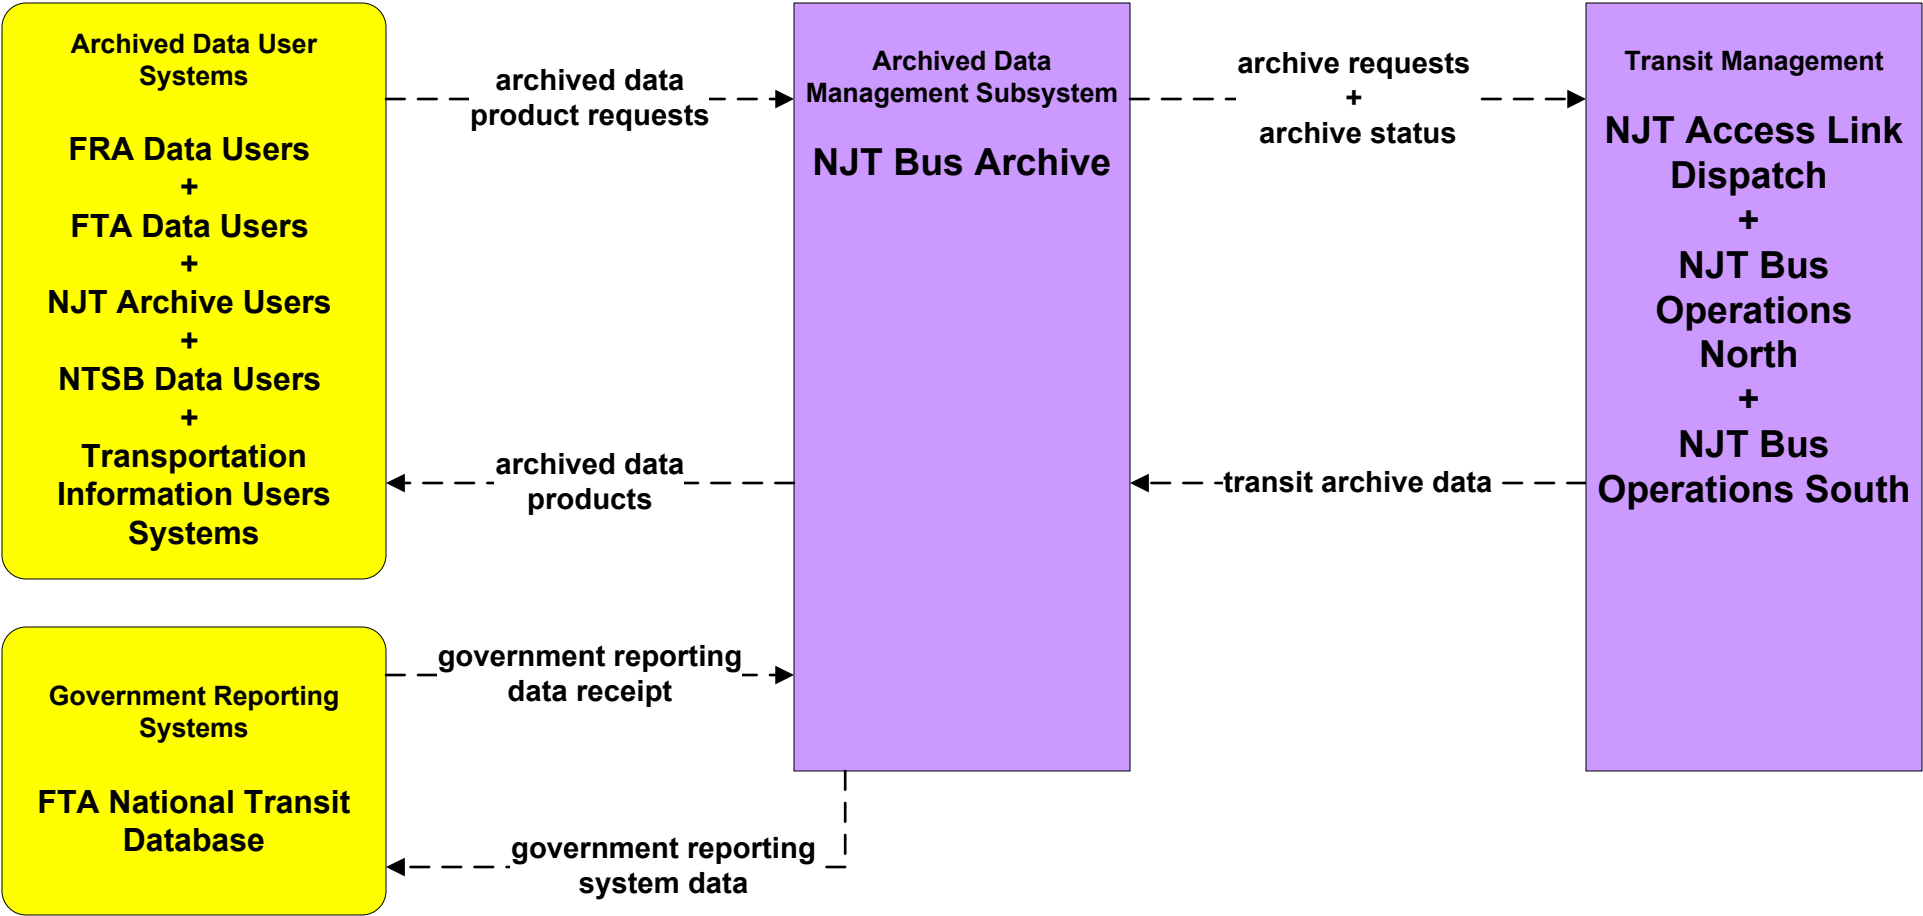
Archived Data User Systems

FRA Data Users
+
FTA Data Users
+
NJT Archive Users
+
NTSB Data Users
+
Transportation Information Users Systems

archived data product requests

Archived Data Management Subsystem

NJT Bus Archive

archive requests
+
archive status

Transit Management

NJT Access Link Dispatch
+
NJT Bus Operations North
+
NJT Bus Operations South

archived data products

transit archive data

Government Reporting Systems

FTA National Transit Database

government reporting data receipt

government reporting system data